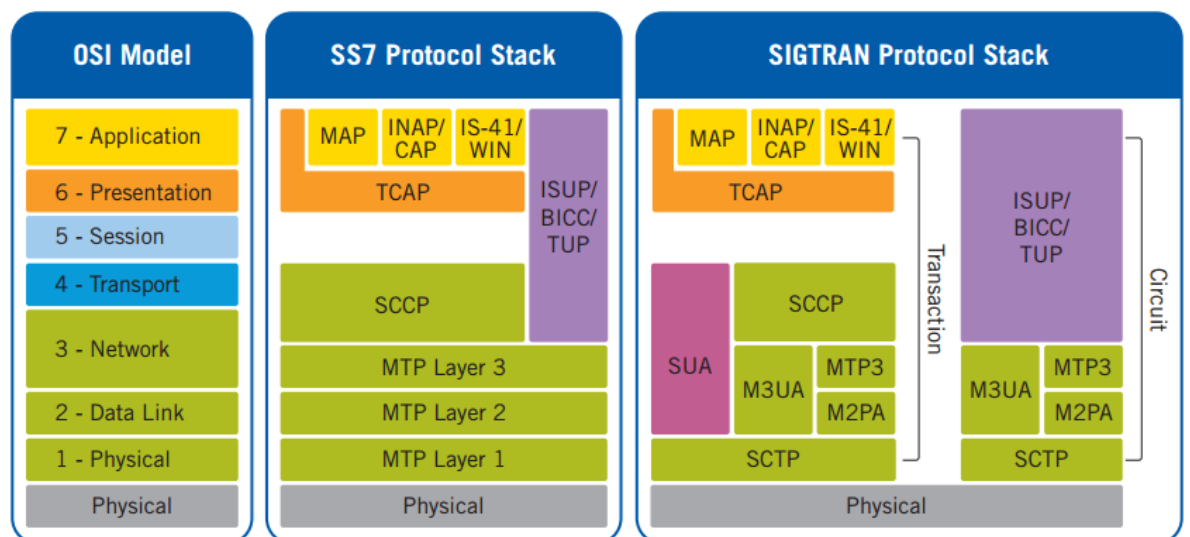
OSI Model

7 - Application
6 - Presentation
5 - Session
4 - Transport
3 - Network
2 - Data Link
1 - Physical
Physical

SS7 Protocol Stack

MAP
INAP/ CAP
IS-41/ WIN
TCAP
ISUP/ BICC/ TUP
SCCP
MTP Layer 3
MTP Layer 2
MTP Layer 1
Physical

SIGTRAN Protocol Stack

MAP
INAP/ CAP
IS-41/ WIN
TCAP
SUA
SCCP
M3UA
MTP3
M2PA
SCTP
Transaction
ISUP/ BICC/ TUP
M3UA
MTP3
M2PA
SCTP
Circuit
Physical